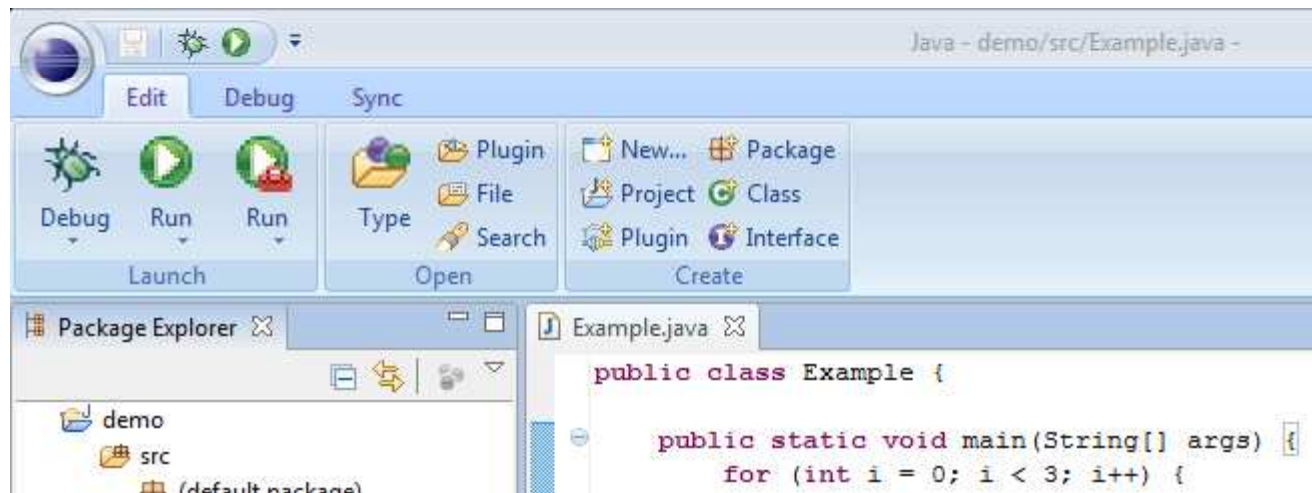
Java - demo/src/Example.java -

Edit
Debug
Sync

Debug
Run
Run
Launch

Type
Plugin
File
Search
Open

New...
Package
Project
Class
Plugin
Interface
Create

Package Explorer ☒

demo
src
(default package)

Example.java ☒

public class Example {

    public static void main(String[] args) {
        for (int i = 0; i < 3; i++) {